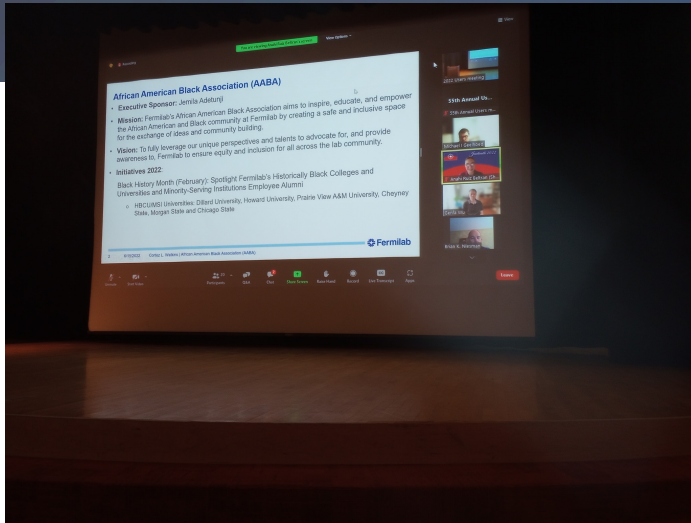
You are viewing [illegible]'s screen View Options

African American Black Association (AABA)

• Executive Sponsor: Jemila Adetunji

• Mission: Fermilab's African American Black Association aims to inspire, educate, and empower the African American and Black community at Fermilab by creating a safe and inclusive space for the exchange of ideas and community building.

• Vision: To fully leverage our unique perspectives and talents to advocate for, and provide awareness to, Fermilab to ensure equity and inclusion for all across the lab community.

• Initiatives 2022:

Black History Month (February): Spotlight Fermilab's Historically Black Colleges and Universities and Minority-Serving Institutions Employee Alumni

○ HBCU/MSI Universities: Dillard University, Howard University, Prairie View A&M University, Cheyney State, Morgan State and Chicago State

5 | 6/15/2022 | Corey L. Watkins | African American Black Association (AABA)

Fermilab

2022 Users Meeting

55th Annual Us...

55th Annual Users...

Michael E. Gershon

Anjali Rani Subhash Ch...

Carrie Ma...

Brian K. Nasrien

Unmute | Start Video | Participants | Q&A | Chat | Share Screen | Raise Hand | Record | Live Transcript | Apps

Leave

Slide